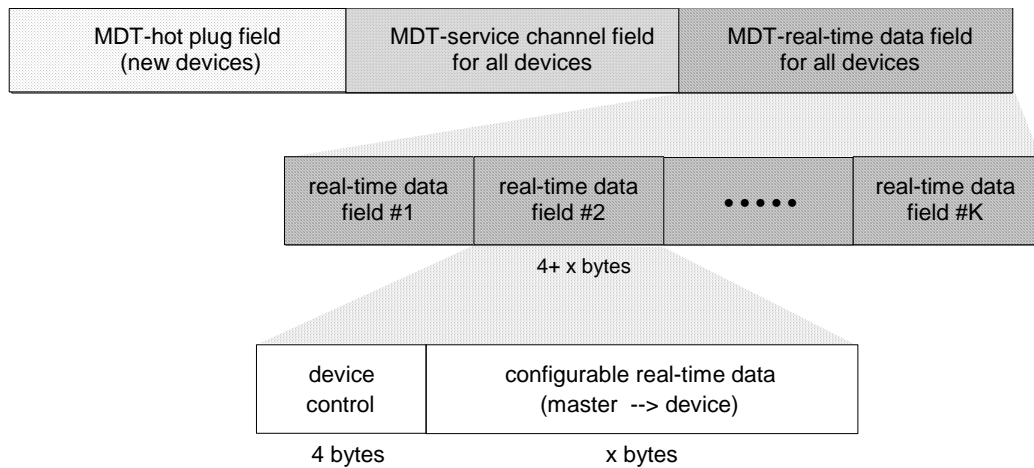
MDT-hot plug field (new devices)

MDT-service channel field for all devices

MDT-real-time data field for all devices

real-time data field #1

real-time data field #2

•••••

real-time data field #K

4+ x bytes

device control

configurable real-time data (master --> device)

4 bytes

x bytes